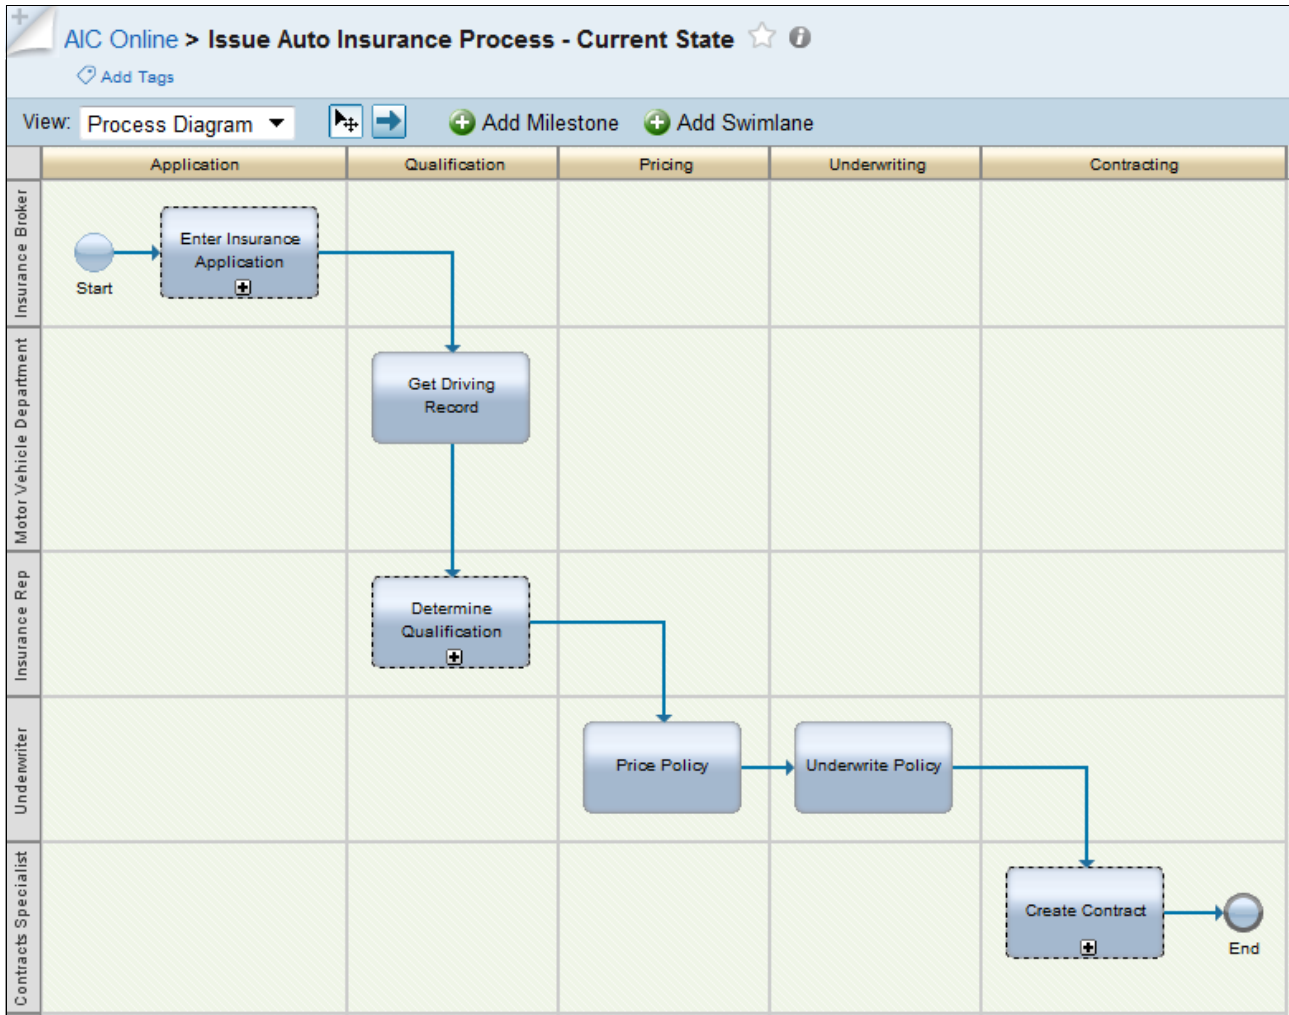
AIC Online > Issue Auto Insurance Process - Current State

Add Tags

View: Process Diagram

Add Milestone

Add Swimlane

Application

Qualification

Pricing

Underwriting

Contracting

Insurance Broker

Start

Enter Insurance Application

Motor Vehicle Department

Get Driving Record

Insurance Rep

Determine Qualification

Underwriter

Price Policy

Underwrite Policy

Contracts Specialist

Create Contract

End